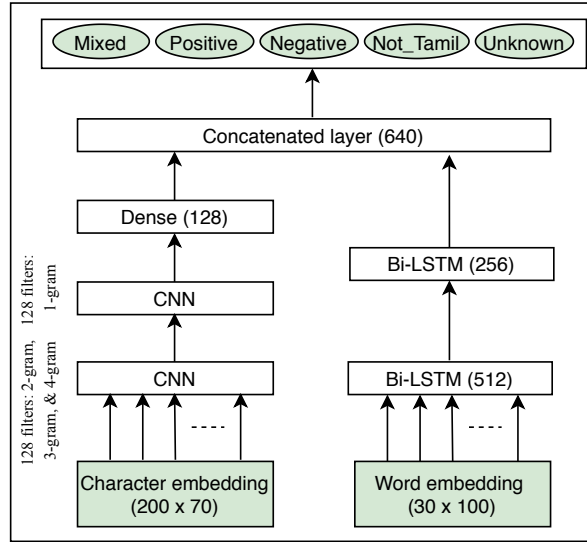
Mixed
Positive
Negative
Not_Tamil
Unknown

Concatenated layer (640)

Dense (128)

128 filters: 1-gram

CNN

128 filters: 2-gram, 3-gram, & 4-gram

CNN

Character embedding (200 x 70)

Bi-LSTM (256)

Bi-LSTM (512)

Word embedding (30 x 100)